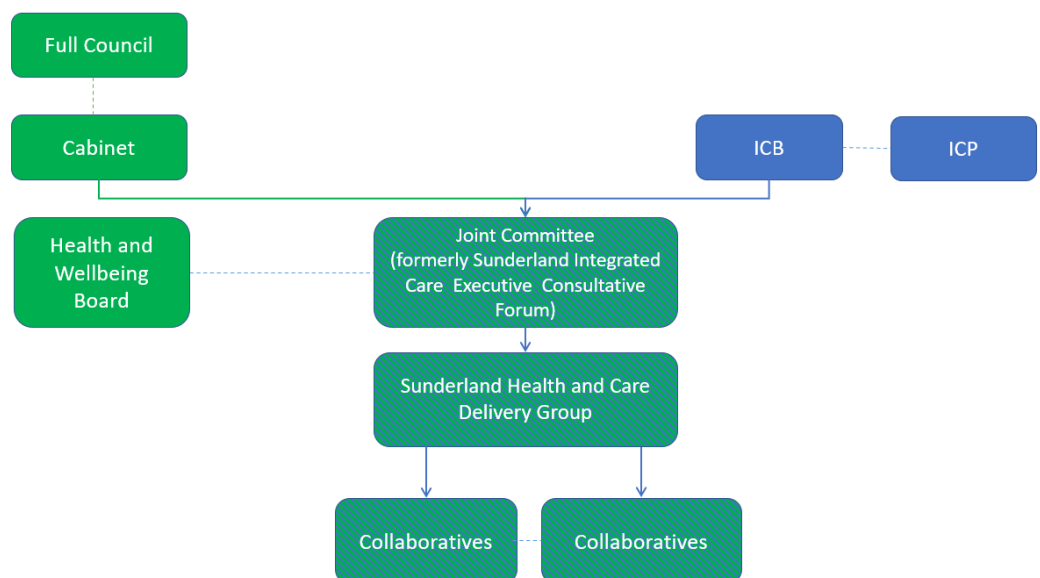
Full Council

Cabinet

ICB

ICP

Health and Wellbeing Board

Joint Committee (formerly Sunderland Integrated Care Executive Consultative Forum)

Sunderland Health and Care Delivery Group

Collaboratives

Collaboratives